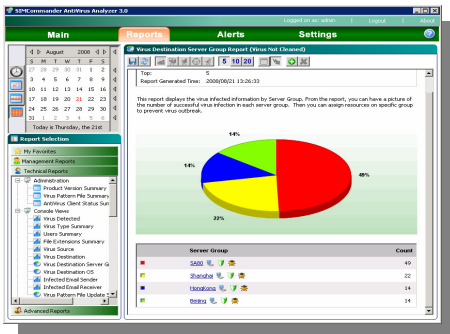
SIMCommander AntiVirus Analyzer 3.0

Logged on as: admin | Logout | About

Main

Reports

Alerts

Settings

August 2008

| S | M | T | W | T | F | S |
|---|---|---|---|---|---|---|
| 27 | 28 | 29 | 30 | 31 | 1 | 2 |
| 3 | 4 | 5 | 6 | 7 | 8 | 9 |
| 10 | 11 | 12 | 13 | 14 | 15 | 16 |
| 17 | 18 | 19 | 20 | 21 | 22 | 23 |
| 24 | 25 | 26 | 27 | 28 | 29 | 30 |
| 31 | 1 | 2 | 3 | 4 | 5 | 6 |

Today is Thursday, the 21st

Report Selection

My Favorites

Management Reports

Technical Reports

Administration

Product Version Summary

Virus Pattern File Summary

AntiVirus Client Status Summ

Console Views

Virus Detected

Virus Type Summary

Users Summary

File Extensions Summary

Virus Source

Virus Destination

Virus Destination Server G

Virus Destination OS

Infected Email Sender

Infected Email Receiver

Virus Pattern File Update

Advanced Reports

Virus Destination Server Group Report (Virus Not Cleaned)

5 10 20

Top: 5

Report Generated Time: 2008/08/21 13:26:33

This report displays the virus infected information by Server Group. From the report, you can have a picture of the number of successful virus infection in each server group. Then you can assign resources on specific group to prevent virus outbreak.

14%

14%

49%

23%

| | Server Group | Count |
|---|---|---|
| | SA80 | 49 |
| | Shanghai | 22 |
| | HongKong | 14 |
| | Beijing | 14 |